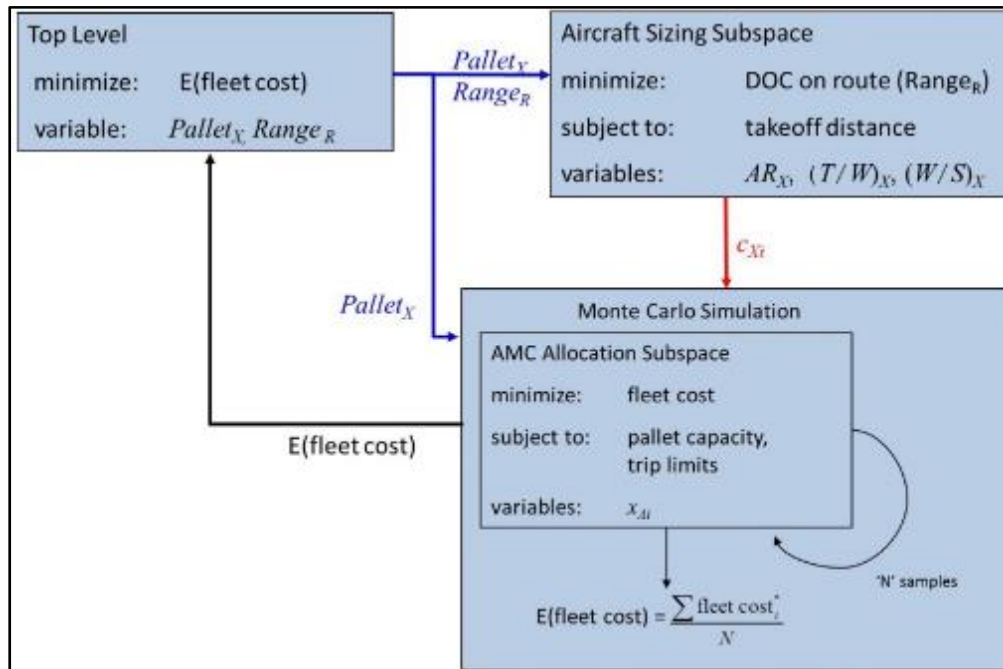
Top Level

minimize: E(fleet cost)

variable: $Pallet_X$, $Range_R$

$Pallet_X$
$Range_R$

Aircraft Sizing Subspace

minimize: DOC on route ($Range_R$)

subject to: takeoff distance

variables: $AR_X$, $(T/W)_X$, $(W/S)_X$

$c_{Xt}$

$Pallet_X$

Monte Carlo Simulation

AMC Allocation Subspace

minimize: fleet cost

subject to: pallet capacity, trip limits

variables: $x_{Ai}$

E(fleet cost)

'N' samples

E(fleet cost) = $\frac{\sum \text{fleet cost}_i^*}{N}$